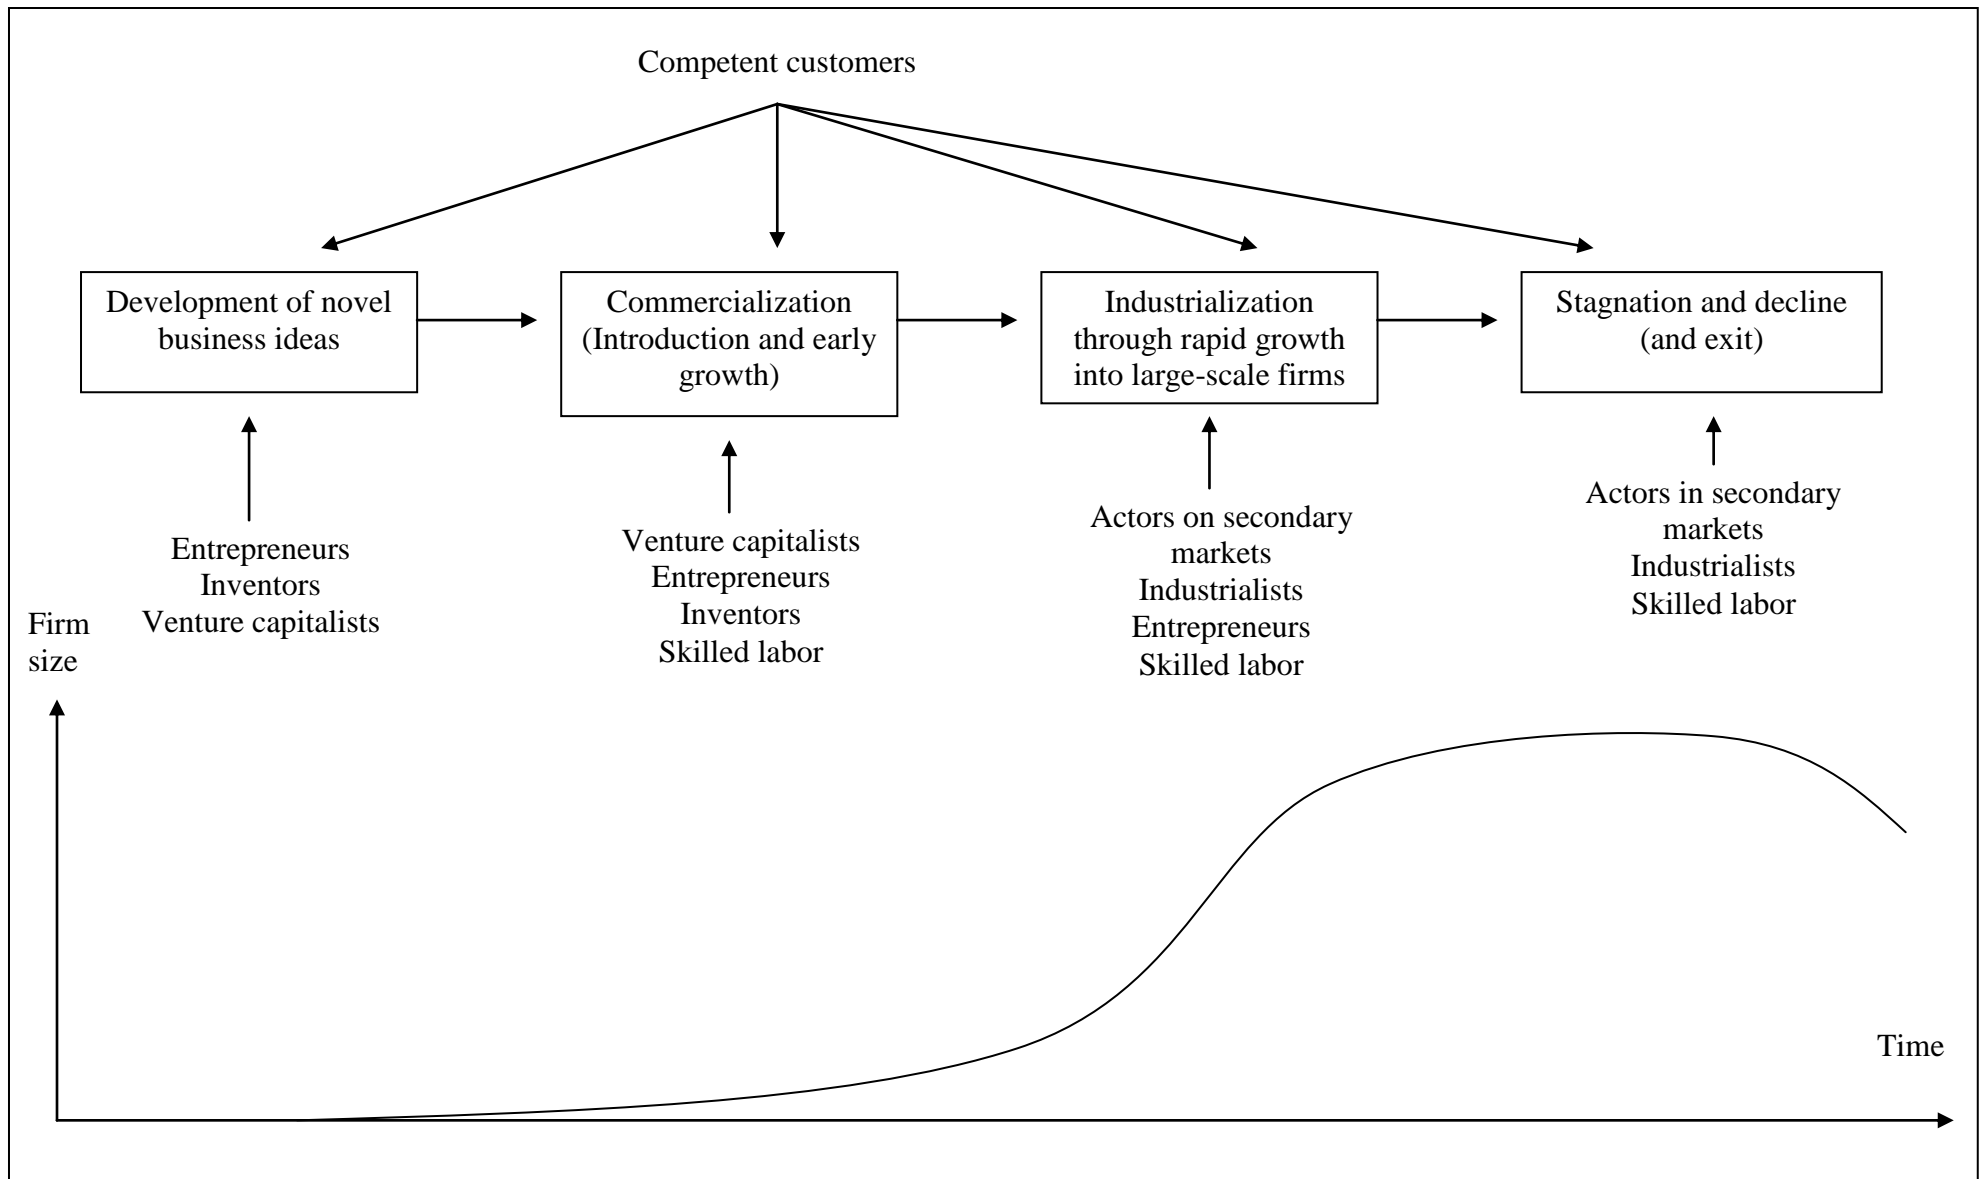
Competent customers

Development of novel business ideas

Commercialization (Introduction and early growth)

Industrialization through rapid growth into large-scale firms

Stagnation and decline (and exit)

Entrepreneurs
Inventors
Venture capitalists

Venture capitalists
Entrepreneurs
Inventors
Skilled labor

Actors on secondary markets
Industrialists
Entrepreneurs
Skilled labor

Actors in secondary markets
Industrialists
Skilled labor

Firm size

Time